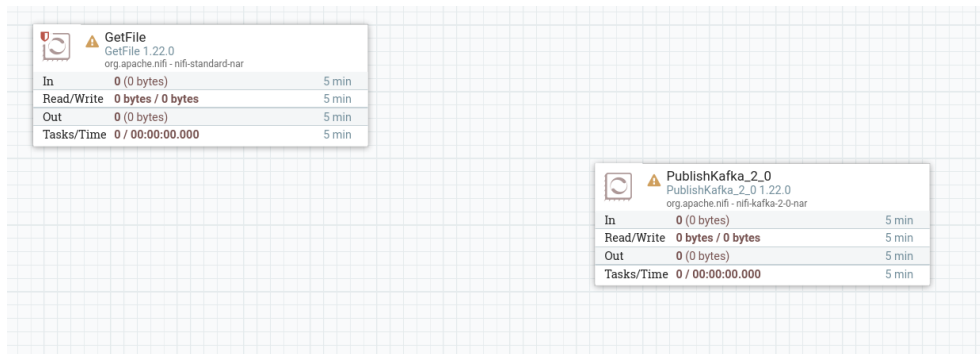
GetFile
GetFile 1.22.0
org.apache.nifi - nifi-standard-nar

| | | |
|---|---|---|
| In | 0 (0 bytes) | 5 min |
| Read/Write | 0 bytes / 0 bytes | 5 min |
| Out | 0 (0 bytes) | 5 min |
| Tasks/Time | 0 / 00:00:00.000 | 5 min |

PublishKafka_2_0
PublishKafka_2_0 1.22.0
org.apache.nifi - nifi-kafka-2-0-nar

| | | |
|---|---|---|
| In | 0 (0 bytes) | 5 min |
| Read/Write | 0 bytes / 0 bytes | 5 min |
| Out | 0 (0 bytes) | 5 min |
| Tasks/Time | 0 / 00:00:00.000 | 5 min |